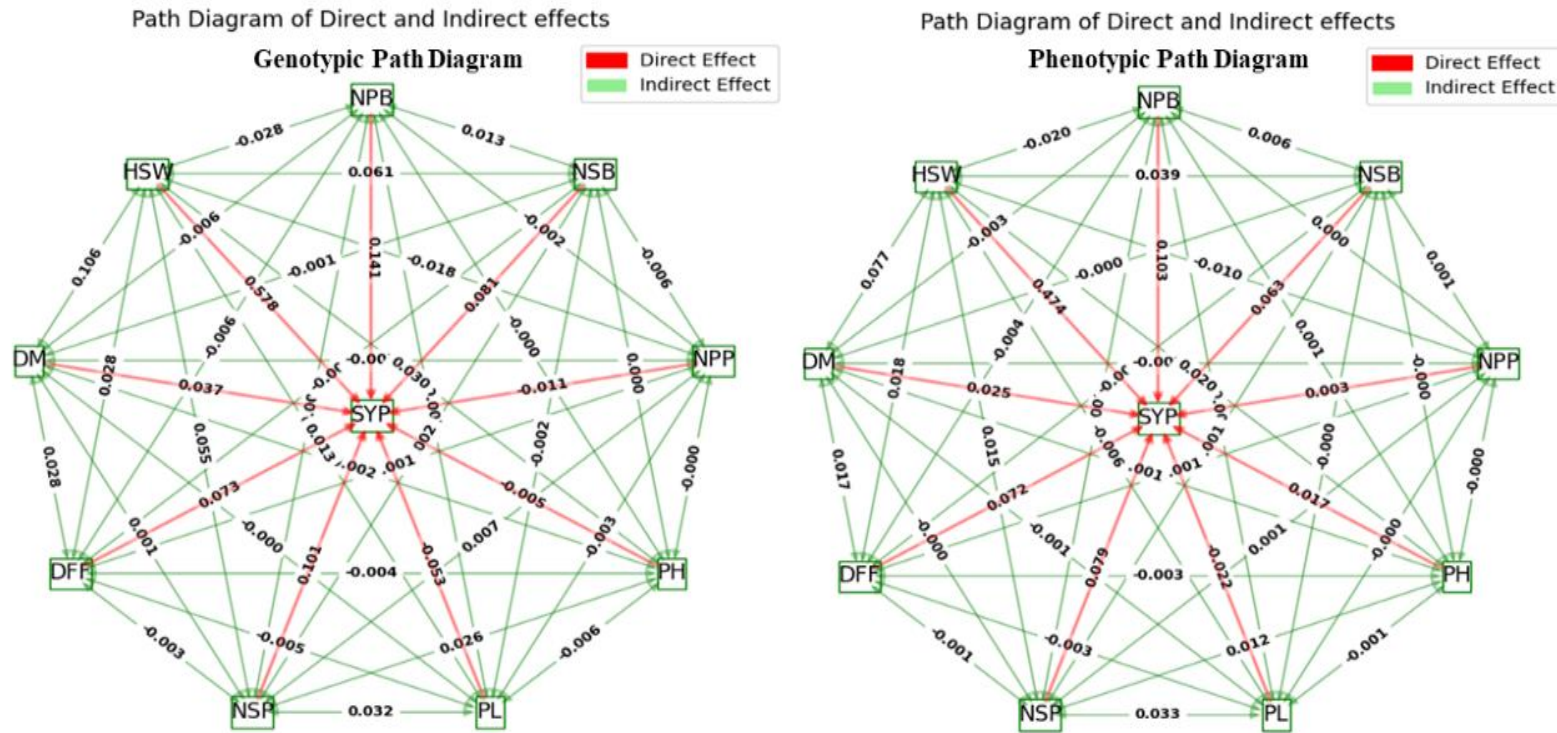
Path Diagram of Direct and Indirect effects

Genotypic Path Diagram

Direct Effect
Indirect Effect

NPB
HSW
NSB
DM
NPP
SYP
DFF
PH
NSP
PL

-0.028
0.013
0.061
0.141
-0.006
-0.002
0.106
-0.001
-0.018
0.578
0.081
-0.006
-0.006
-0.000
0.028
-0.00
0.030
0.000
0.037
-0.011
0.055
0.013
0.028
-0.002
0.001
-0.002
0.073
-0.005
0.001
-0.000
0.007
-0.003
-0.004
0.101
-0.053
-0.003
-0.005
0.026
-0.006
0.032

Path Diagram of Direct and Indirect effects

Phenotypic Path Diagram

Direct Effect
Indirect Effect

NPB
HSW
NSB
DM
NPP
SYP
DFF
PH
NSP
PL

-0.020
0.006
0.039
0.103
-0.003
0.000
0.077
-0.000
-0.010
0.474
0.063
0.001
-0.004
0.001
0.018
-0.00
0.020
-0.000
0.025
0.003
0.015
-0.006
0.017
-0.000
0.001
0.001
0.072
0.017
-0.000
-0.001
0.001
-0.000
-0.000
-0.003
0.079
-0.022
-0.001
-0.003
0.012
-0.001
0.033